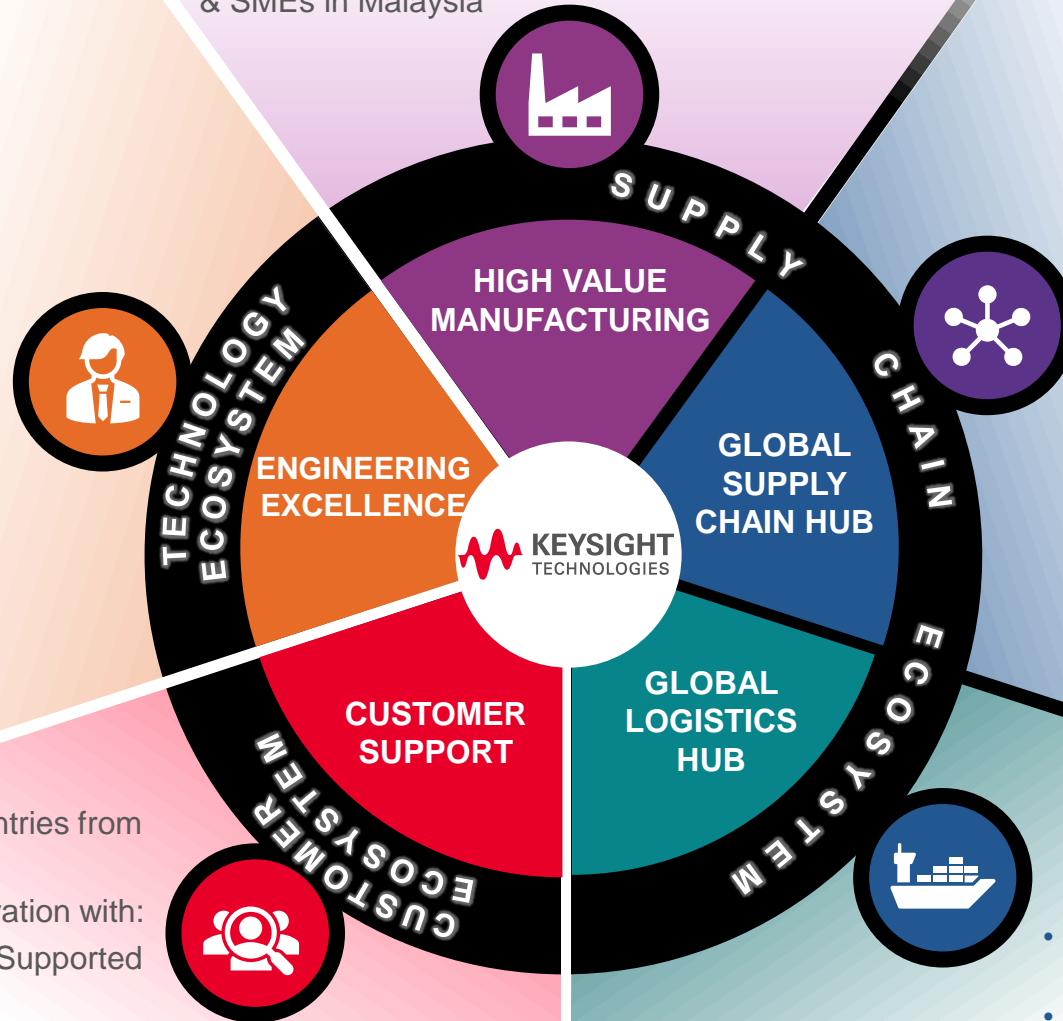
& SMEs in Malaysia

SUPPLY CHAIN ECOSYSTEM

TECHNOLOGY ECOSYSTEM

CUSTOMER ECOSYSTEM

HIGH VALUE MANUFACTURING

ENGINEERING EXCELLENCE

GLOBAL SUPPLY CHAIN HUB

KEYSIGHT TECHNOLOGIES

CUSTOMER SUPPORT

GLOBAL LOGISTICS HUB

ntries from

ration with:

Supported